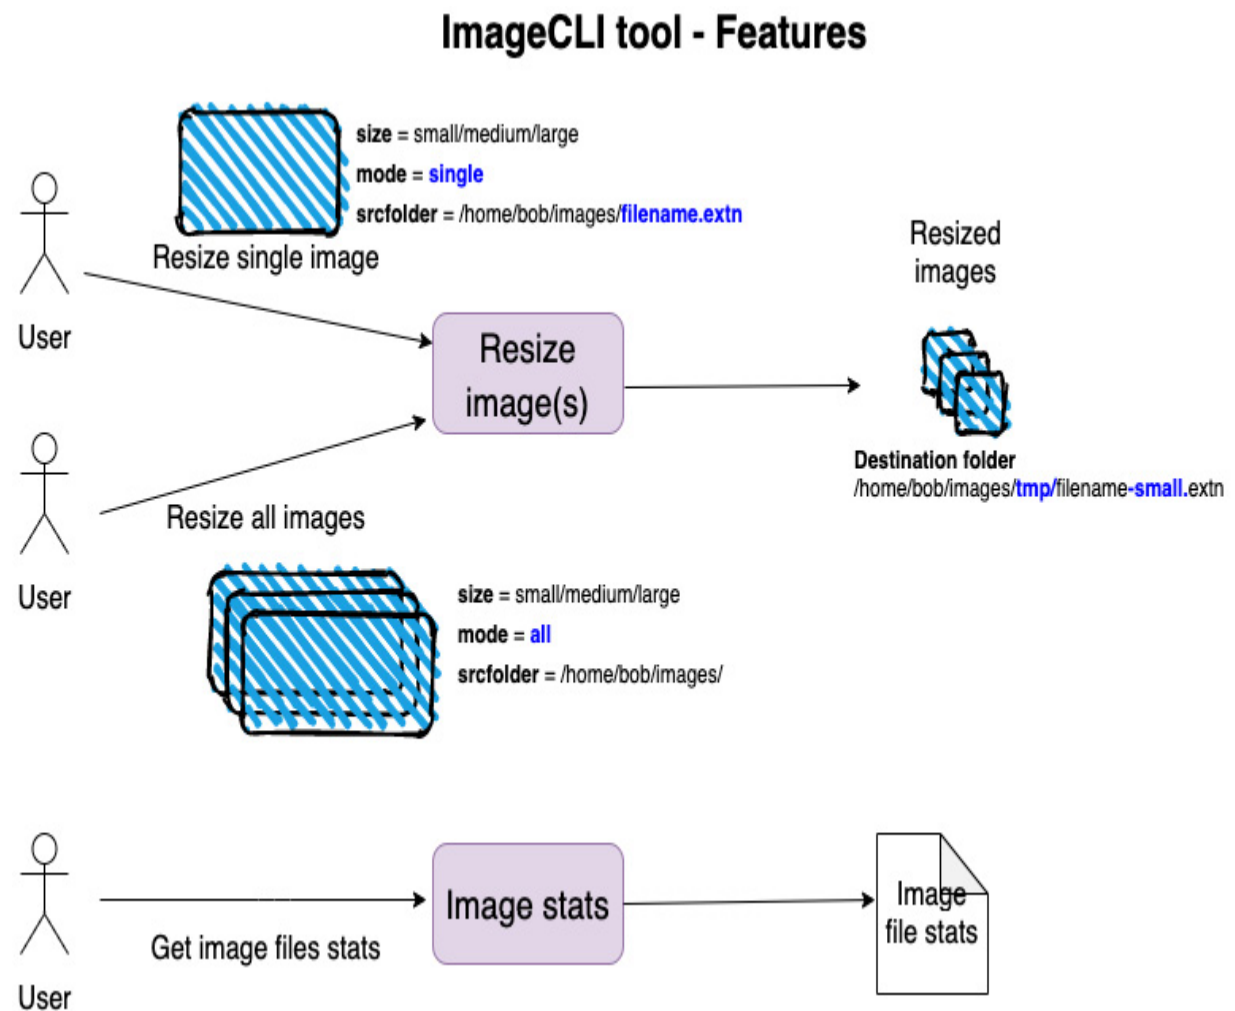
ImageCLI tool - Features

size = small/medium/large
mode = single
srcfolder = /home/bob/images/filename.extn

Resize single image

User

Resize image(s)

Resized images

Destination folder
/home/bob/images/tmp/filename-small.extn

User

Resize all images

size = small/medium/large
mode = all
srcfolder = /home/bob/images/

User

Get image files stats

Image stats

Image file stats